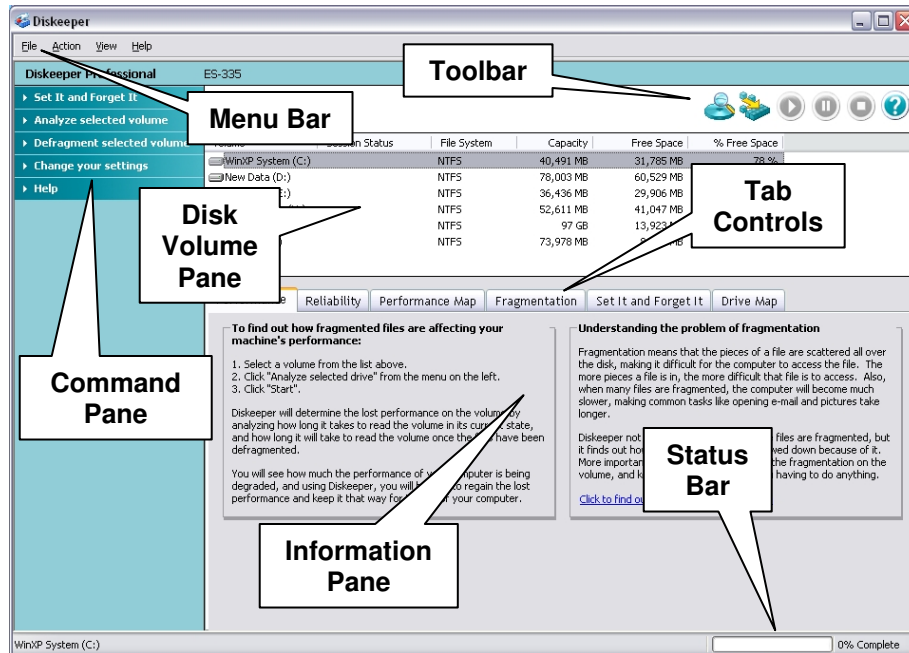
Diskeeper

File Action View Help

Diskeeper Professional ES-335

Toolbar

Set It and Forget It

Menu Bar

Analyze selected volume

Defragment selected volum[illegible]

Change your settings

Help

Volume | Session Status | File System | Capacity | Free Space | % Free Space

| Volume | Session Status | File System | Capacity | Free Space | % Free Space |
|---|---|---|---|---|---|
| WinXP System (C:) | | NTFS | 40,491 MB | 31,785 MB | 78 % |
| New Data (D:) | | NTFS | 78,003 MB | 60,529 MB | |
| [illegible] | | NTFS | 36,436 MB | 29,906 MB | |
| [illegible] | | NTFS | 52,611 MB | 41,047 MB | |
| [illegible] | | NTFS | 97 GB | 13,923 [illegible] | |
| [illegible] | | NTFS | 73,978 MB | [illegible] MB | |

Disk Volume Pane

Tab Controls

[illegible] Reliability Performance Map Fragmentation Set It and Forget It Drive Map

To find out how fragmented files are affecting your machine's performance:

1. Select a volume from the list above.
2. Click "Analyze selected drive" from the menu on the left.
3. Click "Start".

Diskeeper will determine the lost performance on the volume by analyzing how long it takes to read the volume in its curr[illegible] state, and how long it will take to read the volume once the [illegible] have been defragmented.

You will see how much the performance of y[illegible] computer is being degraded, and using Diskeeper, you will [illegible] to regain the lost performance and keep it that way for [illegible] your computer.

Understanding the problem of fragmentation

Fragmentation means that the pieces of a file are scattered all over the disk, making it difficult for the computer to access the file. The more pieces a file is in, the more difficult that file is to access. Also, when many files are fragmented, the computer will become much slower, making common tasks like opening e-mail and pictures take longer.

Diskeeper not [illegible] files are fragmented, but it finds out ho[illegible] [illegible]wed down because of it. More importan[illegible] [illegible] the fragmentation on the volume, and k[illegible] having to do anything.

Click to find ou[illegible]

Command Pane

Status Bar

Information Pane

WinXP System (C:)

0% Complete